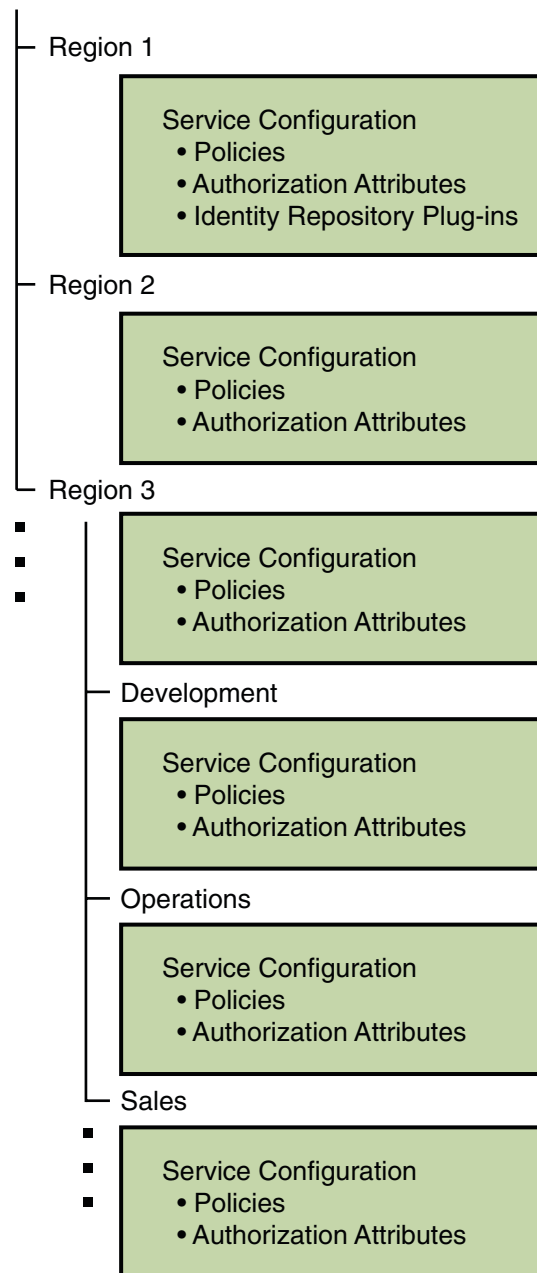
Region 1

Service Configuration
• Policies
• Authorization Attributes
• Identity Repository Plug-ins

Region 2

Service Configuration
• Policies
• Authorization Attributes

Region 3

Service Configuration
• Policies
• Authorization Attributes

Development

Service Configuration
• Policies
• Authorization Attributes

Operations

Service Configuration
• Policies
• Authorization Attributes

Sales

Service Configuration
• Policies
• Authorization Attributes